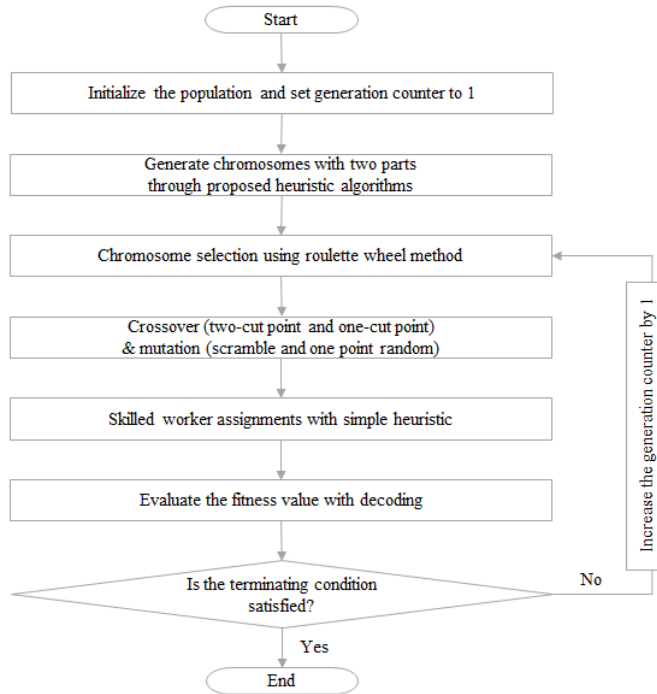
Start

Initialize the population and set generation counter to 1

Generate chromosomes with two parts through proposed heuristic algorithms

Chromosome selection using roulette wheel method

Crossover (two-cut point and one-cut point) & mutation (scramble and one point random)

Skilled worker assignments with simple heuristic

Evaluate the fitness value with decoding

Is the terminating condition satisfied?

No

Increase the generation counter by 1

Yes

End